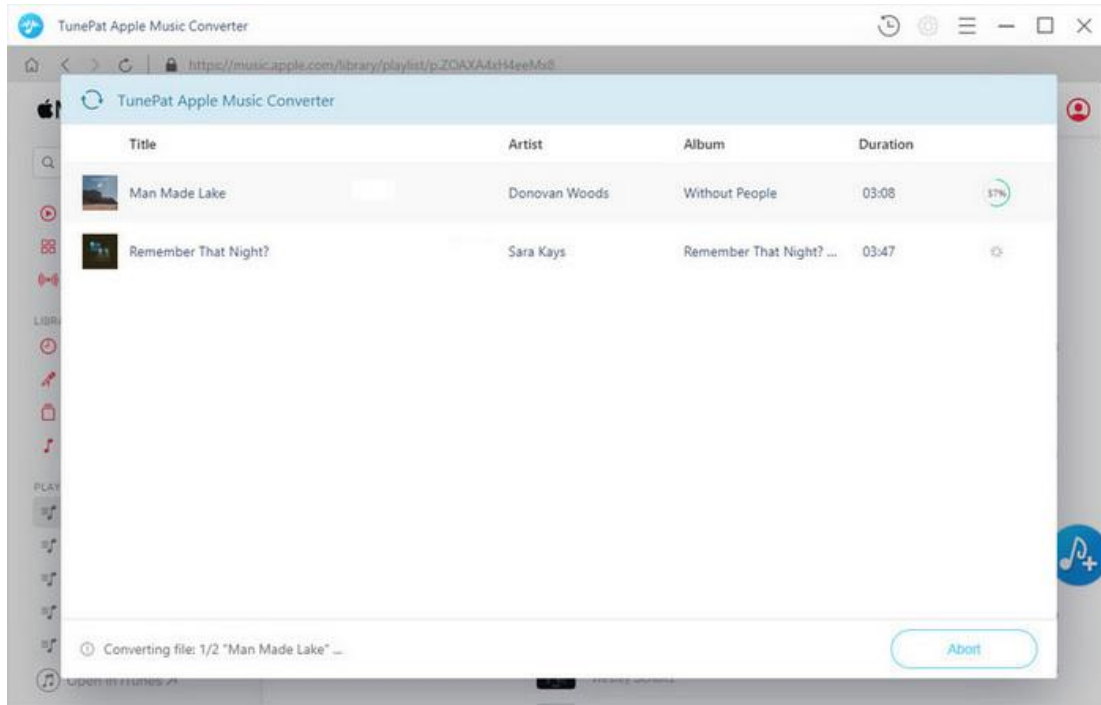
TunePat Apple Music Converter

https://music.apple.com/library/playlist/p.ZOAXA4xH4eeMx8

TunePat Apple Music Converter

| Title | Artist | Album | Duration | |
|---|---|---|---|---|
| Man Made Lake | Donovan Woods | Without People | 03:08 | 57% |
| Remember That Night? | Sara Kays | Remember That Night? ... | 03:47 | |

LIBR

PLAY

Converting file: 1/2 "Man Made Lake" ...

Abort

Open in iTunes ↗